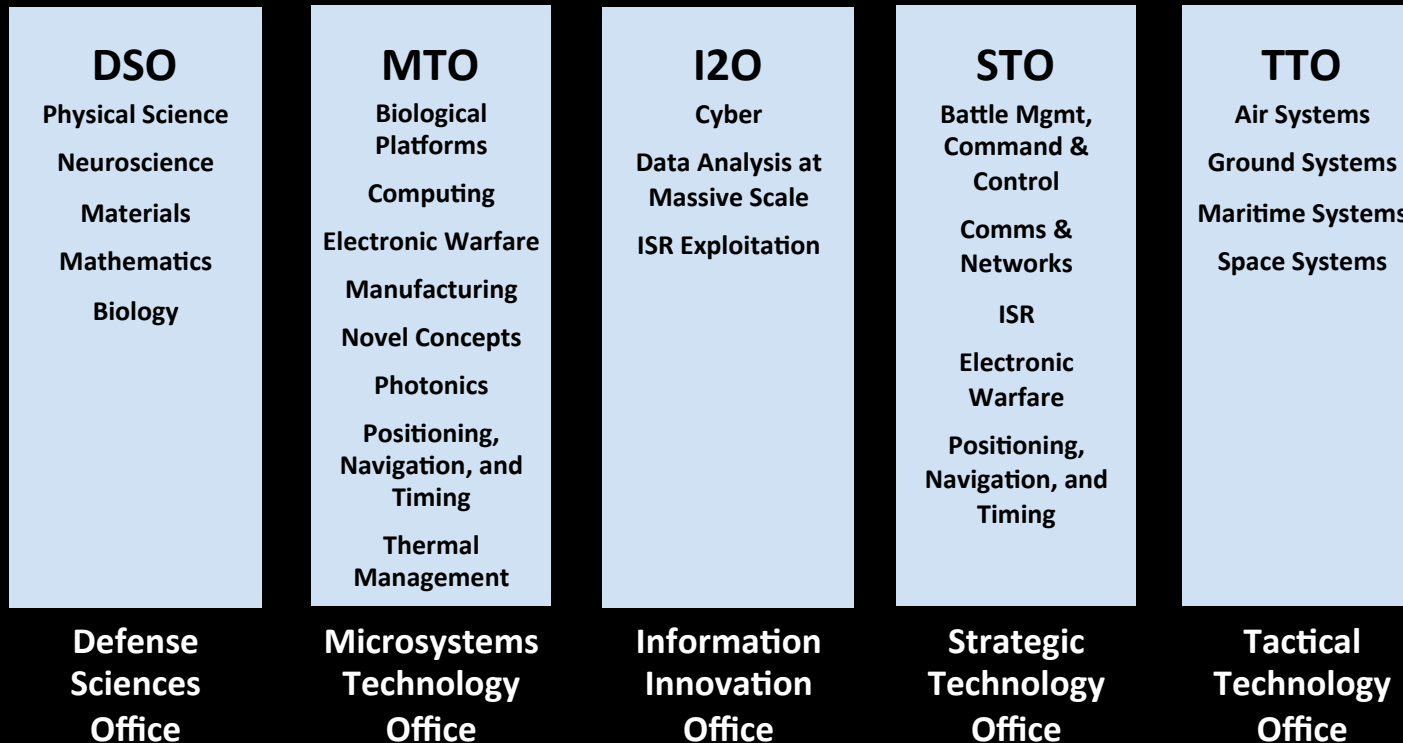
DSO
Physical Science
Neuroscience
Materials
Mathematics
Biology

Defense Sciences Office

MTO
Biological Platforms
Computing
Electronic Warfare
Manufacturing
Novel Concepts
Photonics
Positioning, Navigation, and Timing
Thermal Management

Microsystems Technology Office

I2O
Cyber
Data Analysis at Massive Scale
ISR Exploitation

Information Innovation Office

STO
Battle Mgmt, Command & Control
Comms & Networks
ISR
Electronic Warfare
Positioning, Navigation, and Timing

Strategic Technology Office

TTO
Air Systems
Ground Systems
Maritime Systems
Space Systems

Tactical Technology Office